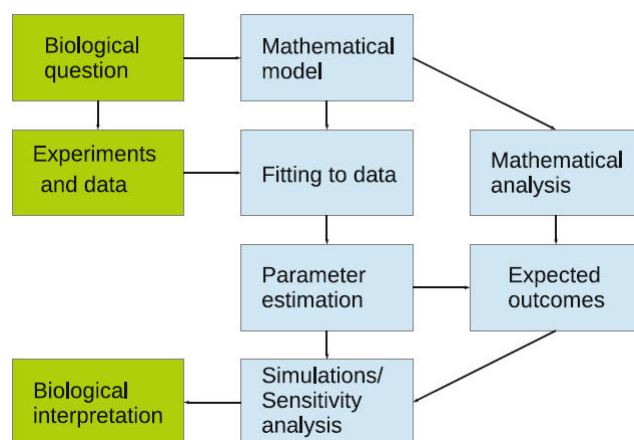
Biological question

Mathematical model

Experiments and data

Fitting to data

Mathematical analysis

Parameter estimation

Expected outcomes

Biological interpretation

Simulations/ Sensitivity analysis